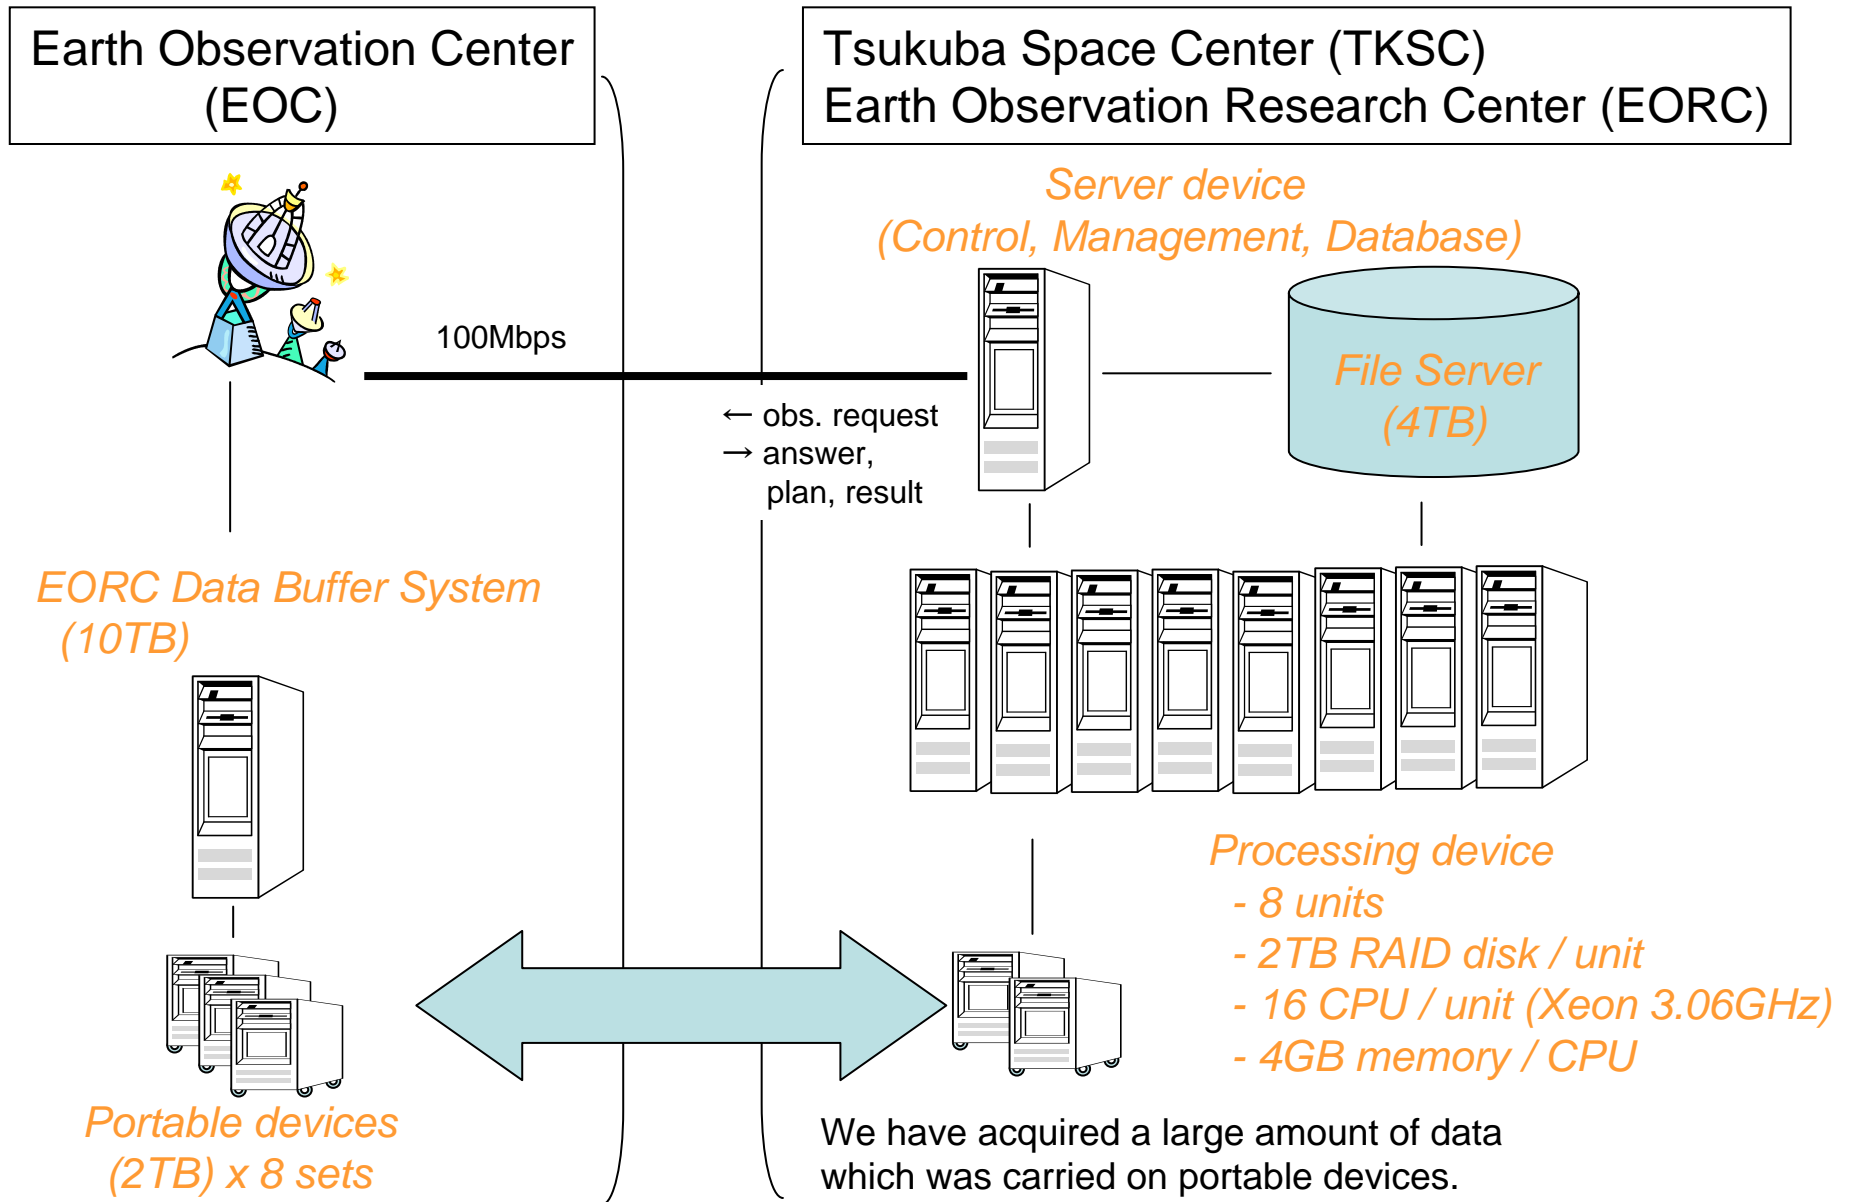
Earth Observation Center (EOC)

Tsukuba Space Center (TKSC)
Earth Observation Research Center (EORC)

Server device
(Control, Management, Database)

100Mbps

File Server
(4TB)

← obs. request
→ answer, plan, result

EORC Data Buffer System
(10TB)

Processing device
- 8 units
- 2TB RAID disk / unit
- 16 CPU / unit (Xeon 3.06GHz)
- 4GB memory / CPU

Portable devices
(2TB) x 8 sets

We have acquired a large amount of data which was carried on portable devices.